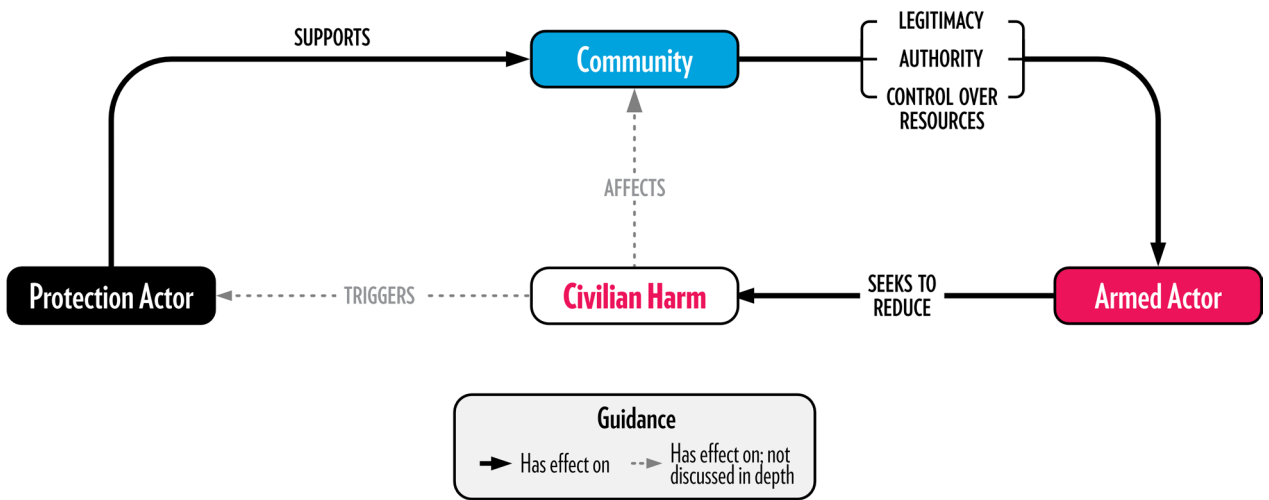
SUPPORTS

Community

LEGITIMACY
AUTHORITY
CONTROL OVER RESOURCES

AFFECTS

Protection Actor

TRIGGERS

Civilian Harm

SEEKS TO REDUCE

Armed Actor

Guidance
Has effect on
Has effect on; not discussed in depth